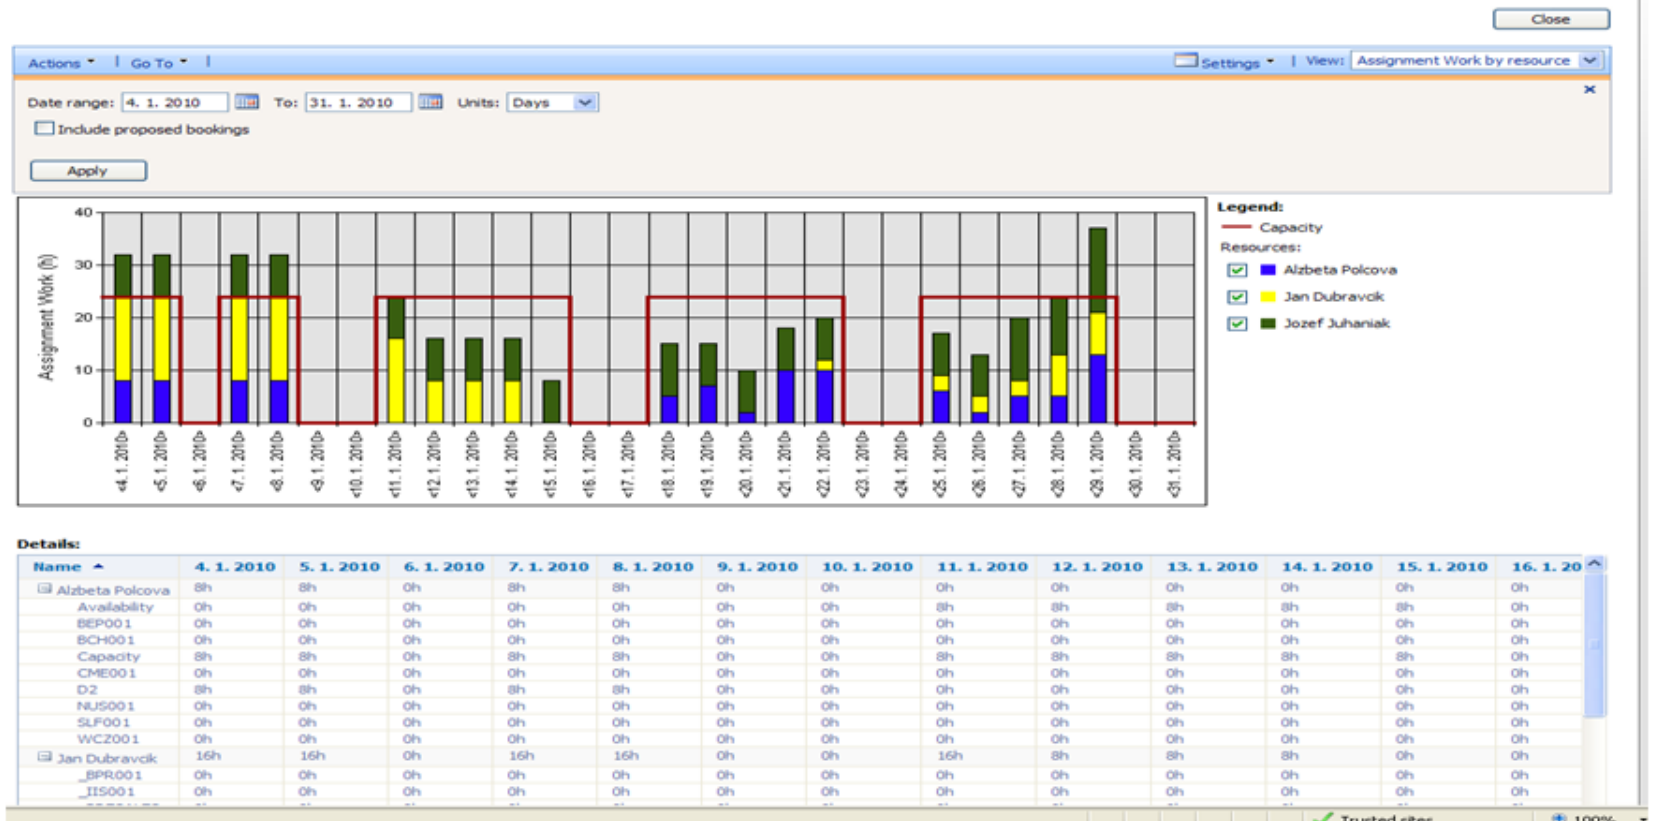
Close

Actions | Go To | Settings | View: Assignment Work by resource

Date range: 4. 1. 2010 To: 31. 1. 2010 Units: Days

Include proposed bookings

Apply

40
30
20
10
0
Assignment Work (h)

4.1.2010
5.1.2010
6.1.2010
7.1.2010
8.1.2010
9.1.2010
10.1.2010
11.1.2010
12.1.2010
13.1.2010
14.1.2010
15.1.2010
16.1.2010
17.1.2010
18.1.2010
19.1.2010
20.1.2010
21.1.2010
22.1.2010
23.1.2010
24.1.2010
25.1.2010
26.1.2010
27.1.2010
28.1.2010
29.1.2010
30.1.2010
31.1.2010

Legend:
Capacity
Resources:
Alzbeta Polcova
Jan Dubravcik
Jozef Juhaniak

Details:

| Name | 4. 1. 2010 | 5. 1. 2010 | 6. 1. 2010 | 7. 1. 2010 | 8. 1. 2010 | 9. 1. 2010 | 10. 1. 2010 | 11. 1. 2010 | 12. 1. 2010 | 13. 1. 2010 | 14. 1. 2010 | 15. 1. 2010 | 16. 1. 20 |
|---|---|---|---|---|---|---|---|---|---|---|---|---|---|
| Alzbeta Polcova | 8h | 8h | 0h | 8h | 8h | 0h | 0h | 0h | 0h | 0h | 0h | 0h | 0h |
| Availability | 0h | 0h | 0h | 0h | 0h | 0h | 0h | 0h | 0h | 0h | 0h | 0h | 0h |
| BEP001 | 0h | 0h | 0h | 0h | 0h | 0h | 0h | 0h | 8h | 8h | 8h | 8h | 0h |
| BCH001 | 0h | 0h | 0h | 0h | 0h | 0h | 0h | 0h | 0h | 0h | 0h | 0h | 0h |
| Capacity | 8h | 8h | 0h | 8h | 8h | 0h | 0h | 8h | 8h | 8h | 8h | 8h | 0h |
| CME001 | 0h | 0h | 0h | 0h | 0h | 0h | 0h | 0h | 0h | 0h | 0h | 0h | 0h |
| D2 | 8h | 8h | 0h | 8h | 8h | 0h | 0h | 0h | 0h | 0h | 0h | 0h | 0h |
| NUS001 | 0h | 0h | 0h | 0h | 0h | 0h | 0h | 0h | 0h | 0h | 0h | 0h | 0h |
| SLF001 | 0h | 0h | 0h | 0h | 0h | 0h | 0h | 0h | 0h | 0h | 0h | 0h | 0h |
| WCZ001 | 0h | 0h | 0h | 0h | 0h | 0h | 0h | 0h | 0h | 0h | 0h | 0h | 0h |
| Jan Dubravcik | 16h | 16h | 0h | 16h | 16h | 0h | 0h | 16h | 8h | 8h | 8h | 0h | 0h |
| _BPR001 | 0h | 0h | 0h | 0h | 0h | 0h | 0h | 0h | 0h | 0h | 0h | 0h | 0h |
| _IIS001 | 0h | 0h | 0h | 0h | 0h | 0h | 0h | 0h | 0h | 0h | 0h | 0h | 0h |

Trusted sites 100%